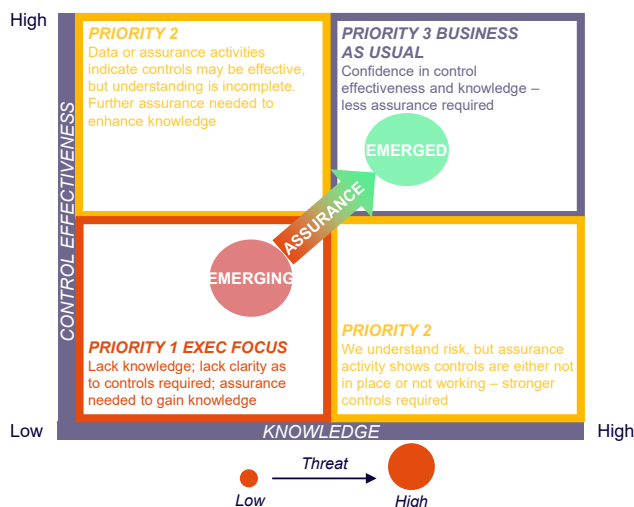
High

CONTROL EFFECTIVENESS

PRIORITY 2
Data or assurance activities indicate controls may be effective, but understanding is incomplete. Further assurance needed to enhance knowledge

PRIORITY 3 BUSINESS AS USUAL
Confidence in control effectiveness and knowledge – less assurance required

EMERGED

ASSURANCE

EMERGING

PRIORITY 1 EXEC FOCUS
Lack knowledge; lack clarity as to controls required; assurance needed to gain knowledge

PRIORITY 2
We understand risk, but assurance activity shows controls are either not in place or not working – stronger controls required

Low

KNOWLEDGE

High

Threat

Low

High